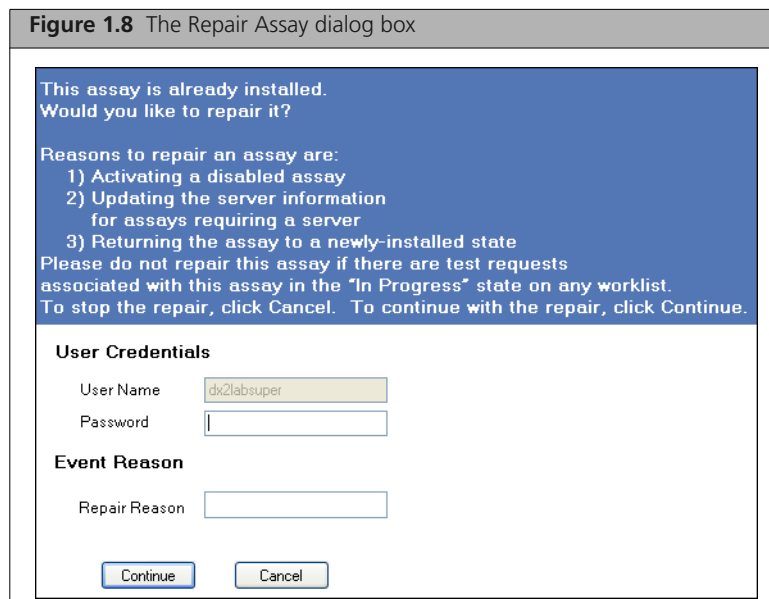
**Figure 1.8** The Repair Assay dialog box

This assay is already installed.
Would you like to repair it?

Reasons to repair an assay are:
1) Activating a disabled assay
2) Updating the server information for assays requiring a server
3) Returning the assay to a newly-installed state
Please do not repair this assay if there are test requests associated with this assay in the "In Progress" state on any worklist.
To stop the repair, click Cancel. To continue with the repair, click Continue.

User Credentials

User Name dx2labsuper

Password

Event Reason

Repair Reason

Continue Cancel